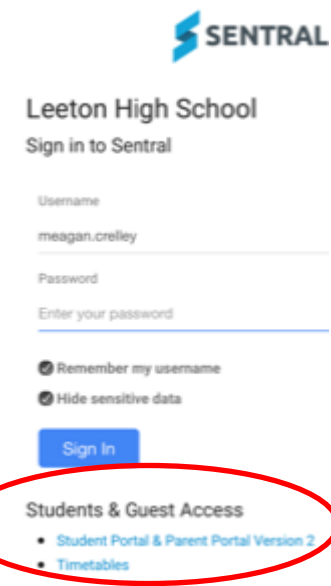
SENTRAL

Leeton High School

Sign in to Sentral

Username

meagan.crelley

Password

Enter your password

Remember my username

Hide sensitive data

Sign In

Students & Guest Access

- Student Portal & Parent Portal Version 2
- Timetables